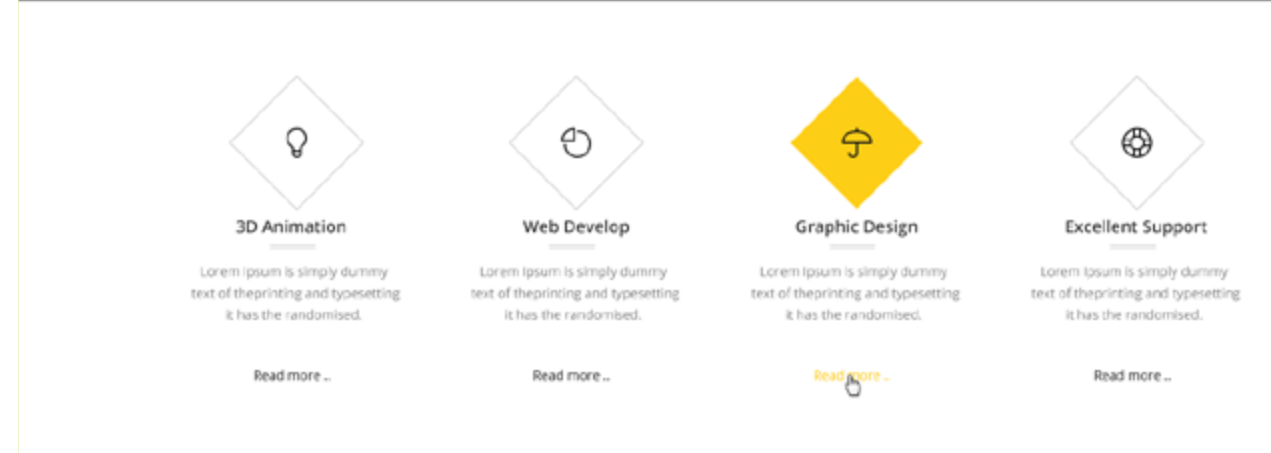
3D Animation

Lorem Ipsum is simply dummy text of theprinting and typesetting it has the randomised.

Read more ..

Web Develop

Lorem Ipsum is simply dummy text of theprinting and typesetting it has the randomised.

Read more ..

Graphic Design

Lorem Ipsum is simply dummy text of theprinting and typesetting it has the randomised.

Read more ..

Excellent Support

Lorem Ipsum is simply dummy text of theprinting and typesetting it has the randomised.

Read more ..